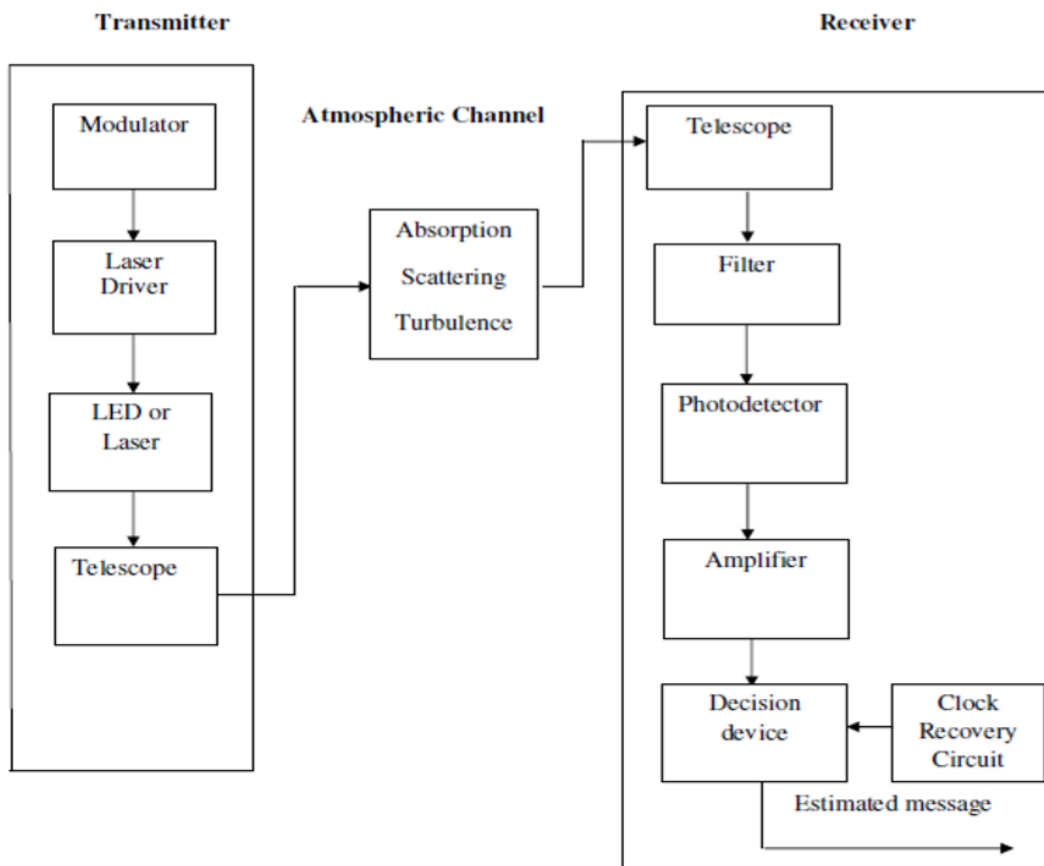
Transmitter

Receiver

Modulator

Laser Driver

LED or Laser

Telescope

Atmospheric Channel

Absorption

Scattering

Turbulence

Telescope

Filter

Photodetector

Amplifier

Decision device

Clock Recovery Circuit

Estimated message